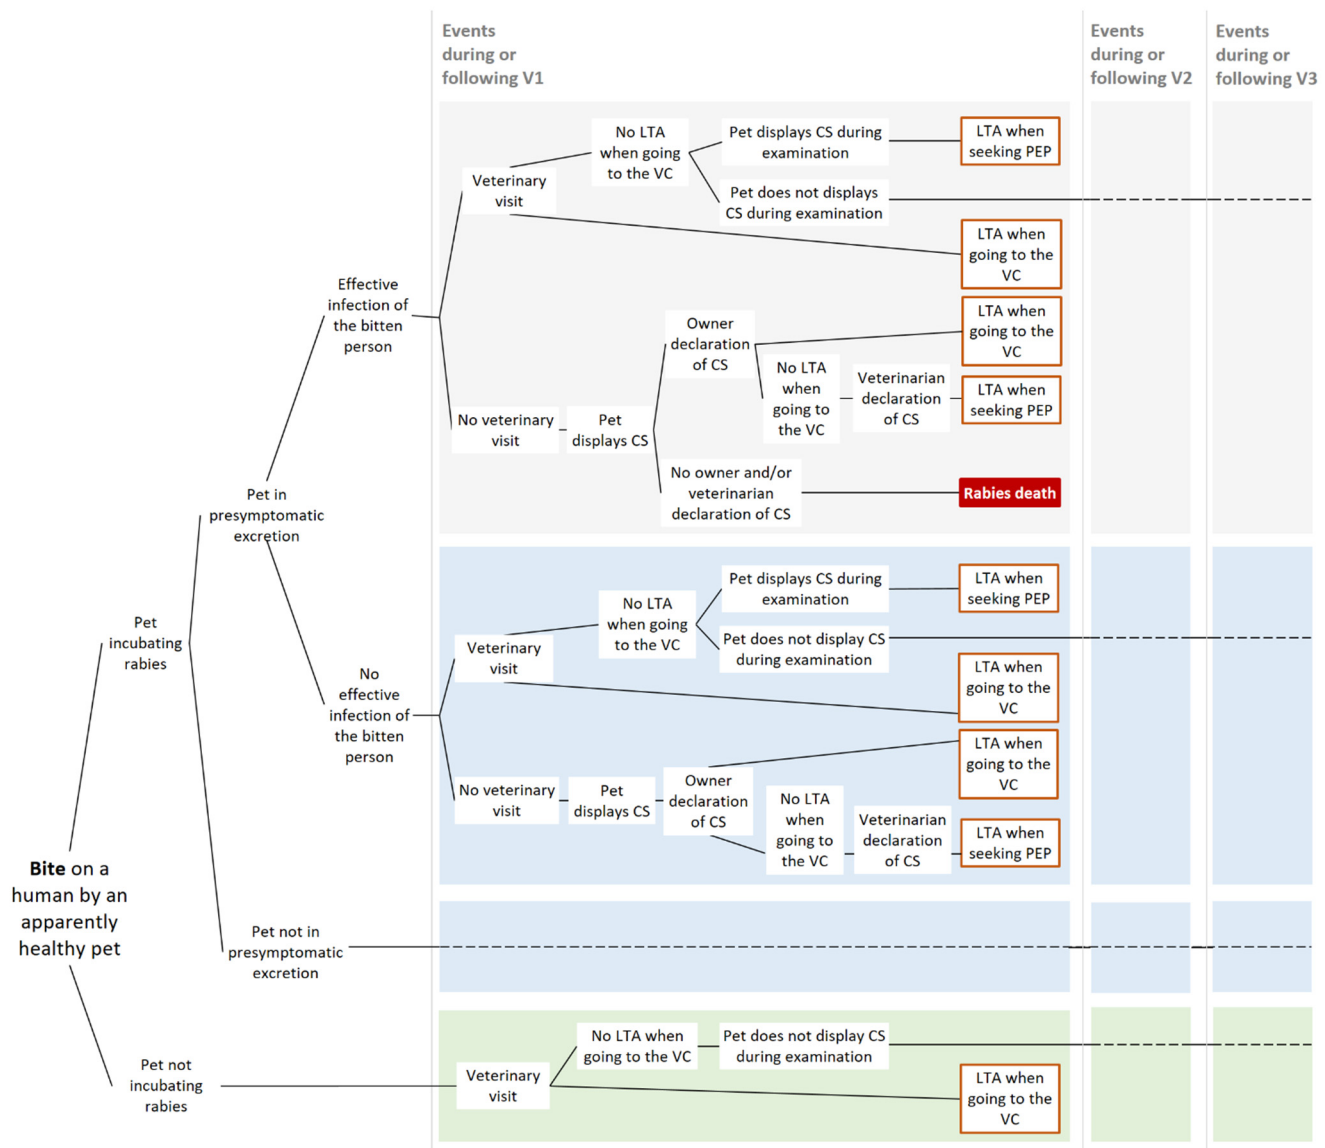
Events during or following V1

Events during or following V2

Events during or following V3

Bite on a human by an apparently healthy pet

Pet incubating rabies

Pet in presymptomatic excretion

Effective infection of the bitten person

Veterinary visit

No LTA when going to the VC

Pet displays CS during examination

LTA when seeking PEP

Pet does not displays CS during examination

LTA when going to the VC

No veterinary visit

Pet displays CS

Owner declaration of CS

LTA when going to the VC

No LTA when going to the VC

Veterinarian declaration of CS

LTA when seeking PEP

No owner and/or veterinarian declaration of CS

Rabies death

No effective infection of the bitten person

Veterinary visit

No LTA when going to the VC

Pet displays CS during examination

LTA when seeking PEP

Pet does not display CS during examination

LTA when going to the VC

No veterinary visit

Pet displays CS

Owner declaration of CS

LTA when going to the VC

No LTA when going to the VC

Veterinarian declaration of CS

LTA when seeking PEP

Pet not in presymptomatic excretion

Pet not incubating rabies

Veterinary visit

No LTA when going to the VC

Pet does not display CS during examination

LTA when going to the VC